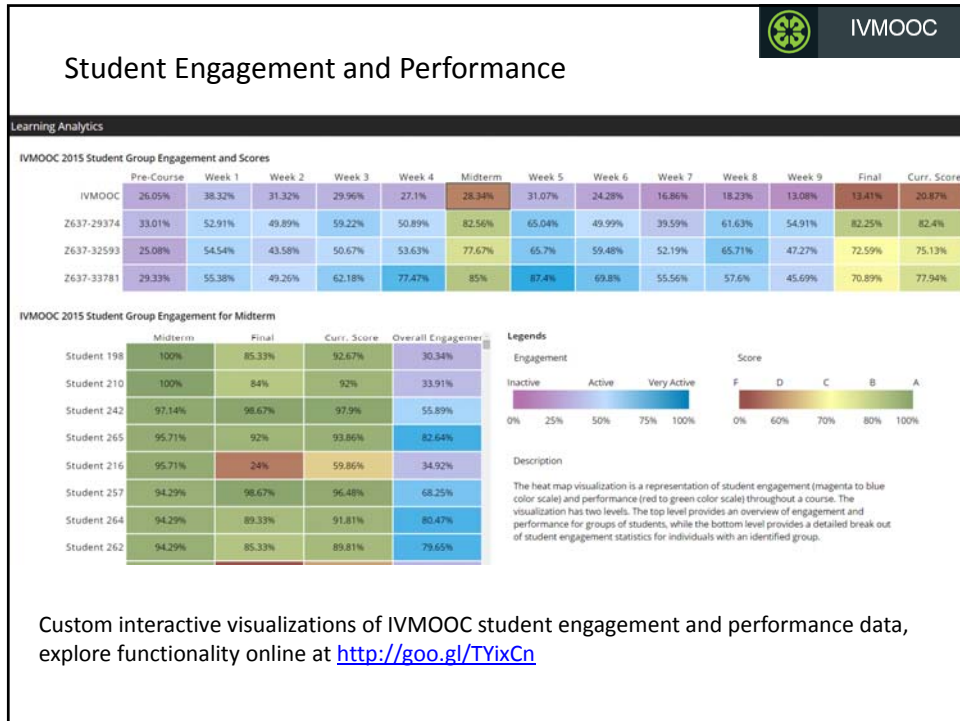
IVMOOC

Student Engagement and Performance

Learning Analytics

IVMOOC 2015 Student Group Engagement and Scores

| | Pre-Course | Week 1 | Week 2 | Week 3 | Week 4 | Midterm | Week 5 | Week 6 | Week 7 | Week 8 | Week 9 | Final | Curr. Score |
|---|---|---|---|---|---|---|---|---|---|---|---|---|---|
| IVMOOC | 26.05% | 38.32% | 31.32% | 29.96% | 27.1% | 28.34% | 31.07% | 24.28% | 16.86% | 18.23% | 13.08% | 13.41% | 20.87% |
| Z637-29374 | 33.01% | 52.91% | 49.89% | 59.22% | 50.89% | 82.56% | 65.04% | 49.99% | 39.59% | 61.63% | 54.91% | 82.25% | 82.4% |
| Z637-32593 | 25.08% | 54.54% | 43.58% | 50.67% | 53.63% | 77.67% | 65.7% | 59.48% | 52.19% | 65.71% | 47.27% | 72.59% | 75.13% |
| Z637-33781 | 29.33% | 55.38% | 49.26% | 62.18% | 77.47% | 85% | 87.4% | 69.8% | 55.56% | 57.6% | 45.69% | 70.89% | 77.94% |

IVMOOC 2015 Student Group Engagement for Midterm

| | Midterm | Final | Curr. Score | Overall Engageme |
|---|---|---|---|---|
| Student 198 | 100% | 85.33% | 92.67% | 30.34% |
| Student 210 | 100% | 84% | 92% | 33.91% |
| Student 242 | 97.14% | 98.67% | 97.9% | 55.89% |
| Student 265 | 95.71% | 92% | 93.86% | 82.64% |
| Student 216 | 95.71% | 24% | 59.86% | 34.92% |
| Student 257 | 94.29% | 98.67% | 96.48% | 68.25% |
| Student 264 | 94.29% | 89.33% | 91.81% | 80.47% |
| Student 262 | 94.29% | 85.33% | 89.81% | 79.65% |

Legends

Engagement

Inactive Active Very Active

0% 25% 50% 75% 100%

Score

F D C B A

0% 60% 70% 80% 100%

Description

The heat map visualization is a representation of student engagement (magenta to blue color scale) and performance (red to green color scale) throughout a course. The visualization has two levels. The top level provides an overview of engagement and performance for groups of students, while the bottom level provides a detailed break out of student engagement statistics for individuals with an identified group.

Custom interactive visualizations of IVMOOC student engagement and performance data, explore functionality online at http://goo.gl/TYixCn